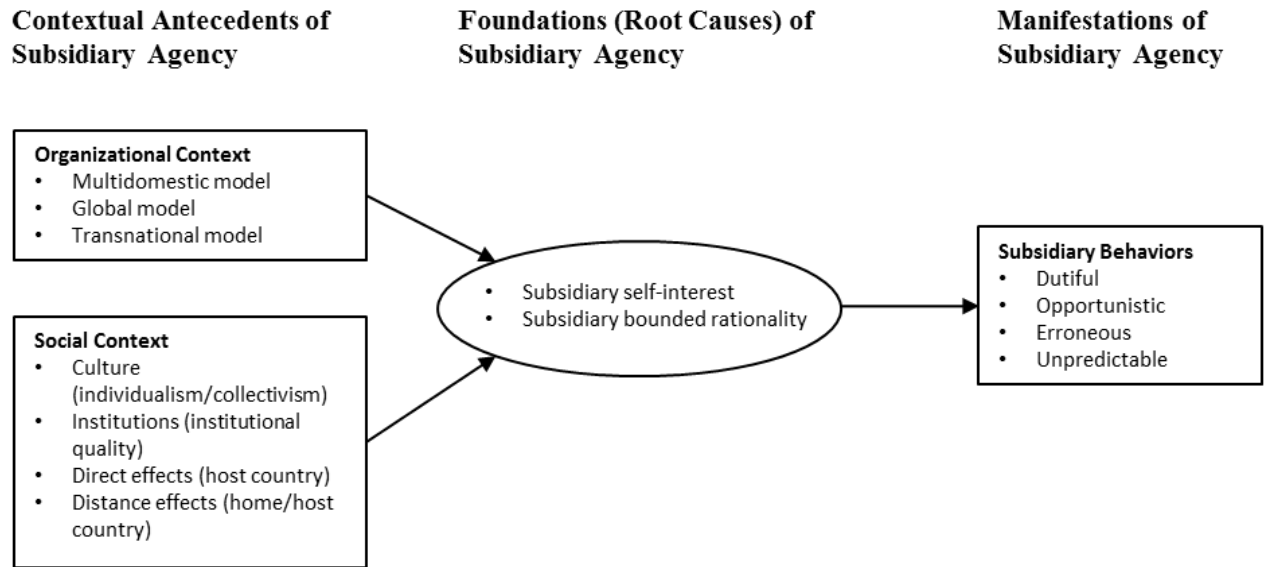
Contextual Antecedents of Subsidiary Agency

Foundations (Root Causes) of Subsidiary Agency

Manifestations of Subsidiary Agency

Organizational Context
• Multidomestic model
• Global model
• Transnational model

Social Context
• Culture (individualism/collectivism)
• Institutions (institutional quality)
• Direct effects (host country)
• Distance effects (home/host country)

• Subsidiary self-interest
• Subsidiary bounded rationality

Subsidiary Behaviors
• Dutiful
• Opportunistic
• Erroneous
• Unpredictable